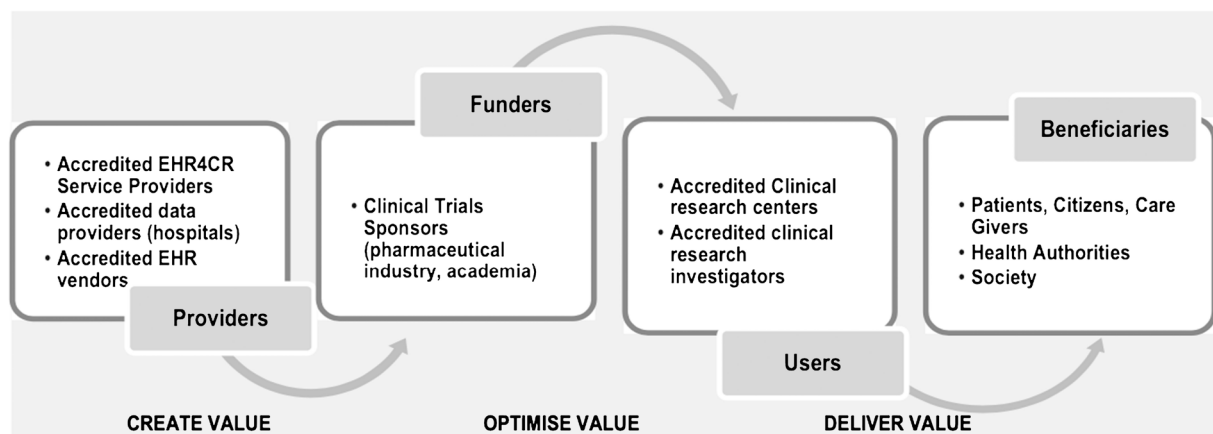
- Accredited EHR4CR Service Providers
- Accredited data providers (hospitals)
- Accredited EHR vendors

Providers

Funders

- Clinical Trials Sponsors (pharmaceutical industry, academia)

- Accredited Clinical research centers
- Accredited clinical research investigators

Users

Beneficiaries

- Patients, Citizens, Care Givers
- Health Authorities
- Society

CREATE VALUE

OPTIMISE VALUE

DELIVER VALUE